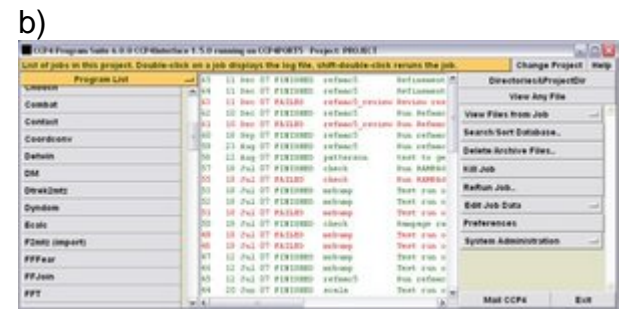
b)

CCP4 Program Suite 6.0.0 CCP4Interface 1.5.0 running on CCP4PORTS Project: PROJECT

List of jobs in this project. Double-click on a job displays the log file, shift-double-click reruns the job.

Change Project | Help

Program List

Combat
Contact
Coordconv
Defwin
DM
Dtrek2mtz
Dyndom
Ecalc
F2mtz (import)
FFFear
FFJoin
FFT

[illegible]

Directories&ProjectDir
View Any File
View Files from Job
Search/Sort Database...
Delete/Archive Files...
Kill Job
ReRun Job...
Edit Job Data
Preferences
System Administration

Mail CCP4 | Exit